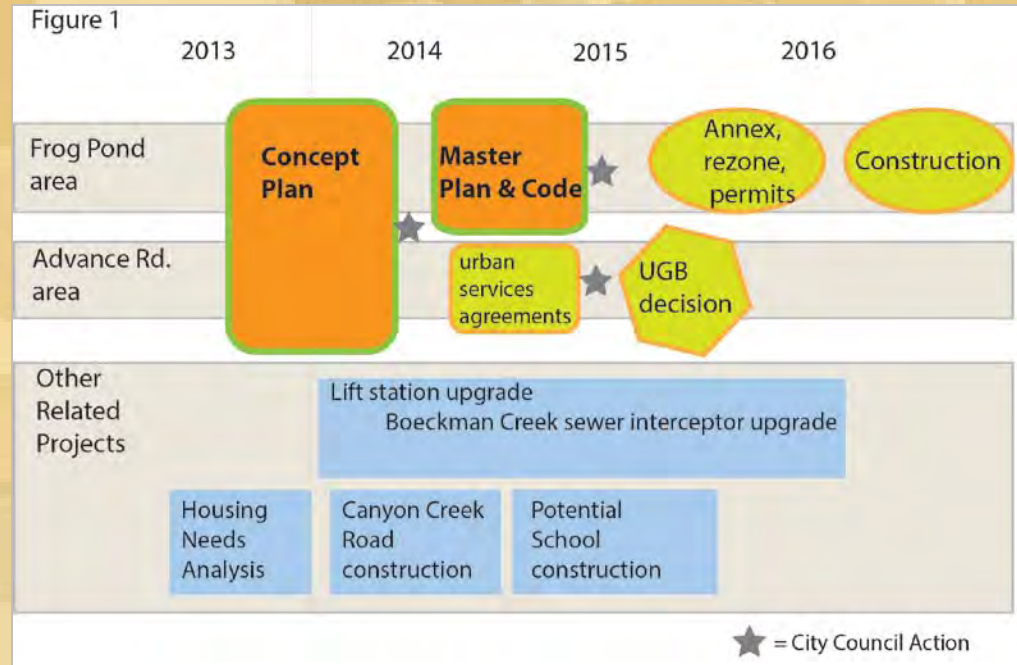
Figure 1

2013 2014 2015 2016

Frog Pond area

Concept Plan

Master Plan & Code

Annex, rezone, permits

Construction

Advance Rd. area

urban services agreements

UGB decision

Other Related Projects

Lift station upgrade

Boeckman Creek sewer interceptor upgrade

Housing Needs Analysis

Canyon Creek Road construction

Potential School construction

= City Council Action